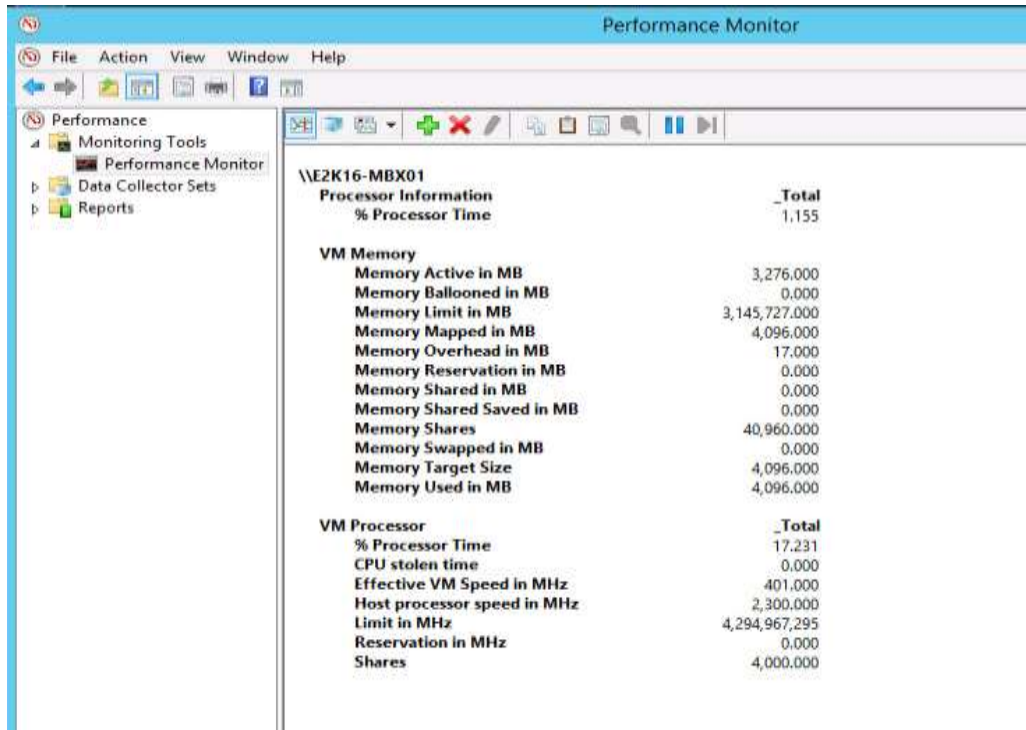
Performance Monitor

File Action View Window Help

Performance
Monitoring Tools
Performance Monitor
Data Collector Sets
Reports

\\E2K16-MBX01

| | |
|---|---|
| Processor Information | _Total |
| % Processor Time | 1.155 |
| VM Memory | |
| Memory Active in MB | 3,276.000 |
| Memory Ballooned in MB | 0.000 |
| Memory Limit in MB | 3,145,727.000 |
| Memory Mapped in MB | 4,096.000 |
| Memory Overhead in MB | 17.000 |
| Memory Reservation in MB | 0.000 |
| Memory Shared in MB | 0.000 |
| Memory Shared Saved in MB | 0.000 |
| Memory Shares | 40,960.000 |
| Memory Swapped in MB | 0.000 |
| Memory Target Size | 4,096.000 |
| Memory Used in MB | 4,096.000 |
| VM Processor | _Total |
| % Processor Time | 17.231 |
| CPU stolen time | 0.000 |
| Effective VM Speed in MHz | 401.000 |
| Host processor speed in MHz | 2,300.000 |
| Limit in MHz | 4,294,967,295 |
| Reservation in MHz | 0.000 |
| Shares | 4,000.000 |